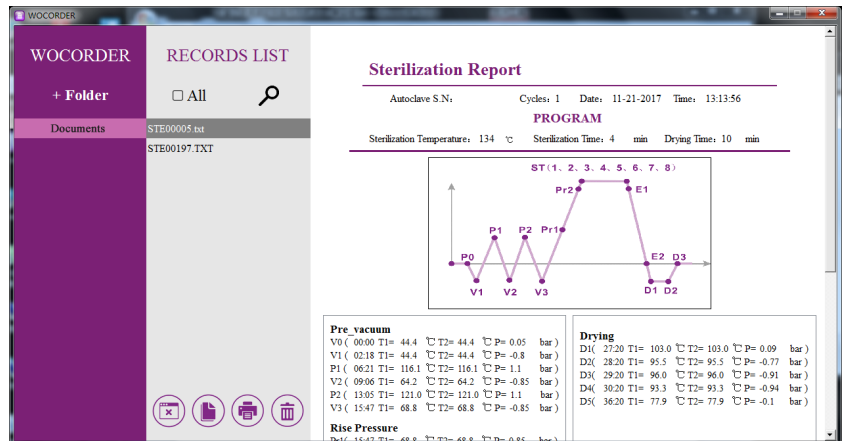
WOCORDER

WOCORDER

+ Folder

Documents

RECORDS LIST

☐ All

STE00005.txt
STE00197.TXT

Sterilization Report

Autoclave S.N: Cycles: 1 Date: 11-21-2017 Time: 13:13:56

PROGRAM

Sterilization Temperature: 134 ℃ Sterilization Time: 4 min Drying Time: 10 min

ST(1、2、3、4、5、6、7、8)
Pr2
E1
P1
P2
Pr1
P0
E2
D3
V1
V2
V3
D1
D2

Pre_vacuum
V0 ( 00:00 T1= 44.4 ℃ T2= 44.4 ℃ P= 0.05 bar )
V1 ( 02:18 T1= 44.4 ℃ T2= 44.4 ℃ P= -0.8 bar )
P1 ( 06:21 T1= 116.1 ℃ T2= 116.1 ℃ P= 1.1 bar )
V2 ( 09:06 T1= 64.2 ℃ T2= 64.2 ℃ P= -0.85 bar )
P2 ( 13:05 T1= 121.0 ℃ T2= 121.0 ℃ P= 1.1 bar )
V3 ( 15:47 T1= 68.8 ℃ T2= 68.8 ℃ P= -0.85 bar )

Rise Pressure
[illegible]

Drying
D1( 27:20 T1= 103.0 ℃ T2= 103.0 ℃ P= 0.09 bar )
D2( 28:20 T1= 95.5 ℃ T2= 95.5 ℃ P= -0.77 bar )
D3( 29:20 T1= 96.0 ℃ T2= 96.0 ℃ P= -0.91 bar )
D4( 30:20 T1= 93.3 ℃ T2= 93.3 ℃ P= -0.94 bar )
D5( 36:20 T1= 77.9 ℃ T2= 77.9 ℃ P= -0.1 bar )